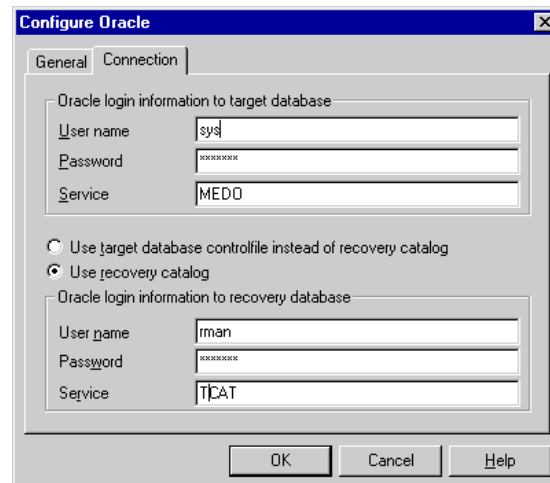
Configure Oracle

General Connection

Oracle login information to target database

User name sys

Password *******

Service MEDO

Use target database controlfile instead of recovery catalog

Use recovery catalog

Oracle login information to recovery database

User name rman

Password *******

Service TCAT

OK Cancel Help